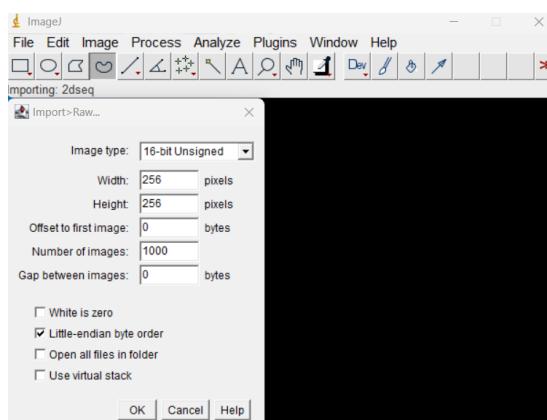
ImageJ

File Edit Image Process Analyze Plugins Window Help

Dev

Importing: 2dseq

Import>Raw...

Image type: 16-bit Unsigned

Width: 256 pixels

Height: 256 pixels

Offset to first image: 0 bytes

Number of images: 1000

Gap between images: 0 bytes

White is zero

Little-endian byte order

Open all files in folder

Use virtual stack

OK Cancel Help